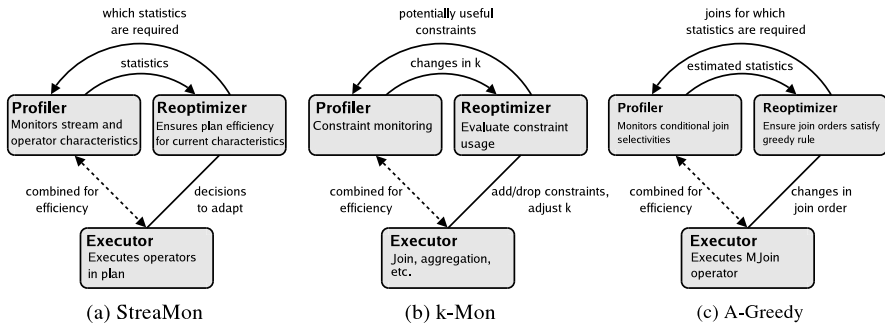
which statistics are required

statistics

**Profiler**
Monitors stream and operator characteristics

**Reoptimizer**
Ensures plan efficiency for current characteristics

combined for efficiency

decisions to adapt

**Executor**
Executes operators in plan

(a) StreaMon

potentially useful constraints

changes in k

**Profiler**
Constraint monitoring

**Reoptimizer**
Evaluate constraint usage

combined for efficiency

add/drop constraints, adjust k

**Executor**
Join, aggregation, etc.

(b) k-Mon

joins for which statistics are required

estimated statistics

**Profiler**
Monitors conditional join selectivities

**Reoptimizer**
Ensure join orders satisfy greedy rule

combined for efficiency

changes in join order

**Executor**
Executes MJoin operator

(c) A-Greedy